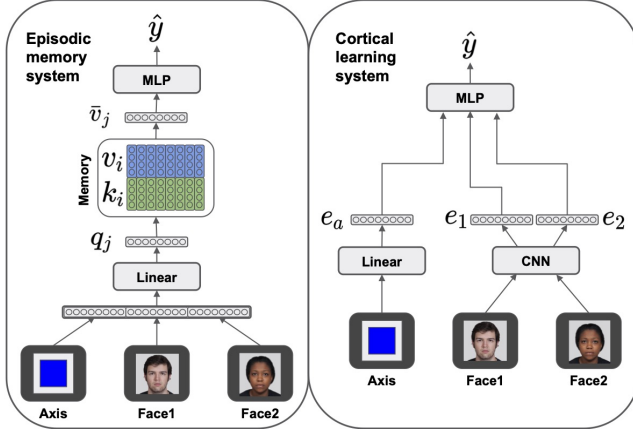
Episodic memory system

$\hat{y}$

MLP

$\bar{v}_j$

Memory

$v_i$

$k_i$

$q_j$

Linear

Axis

Face1

Face2

Cortical learning system

$\hat{y}$

MLP

$e_a$

$e_1$

$e_2$

Linear

CNN

Axis

Face1

Face2